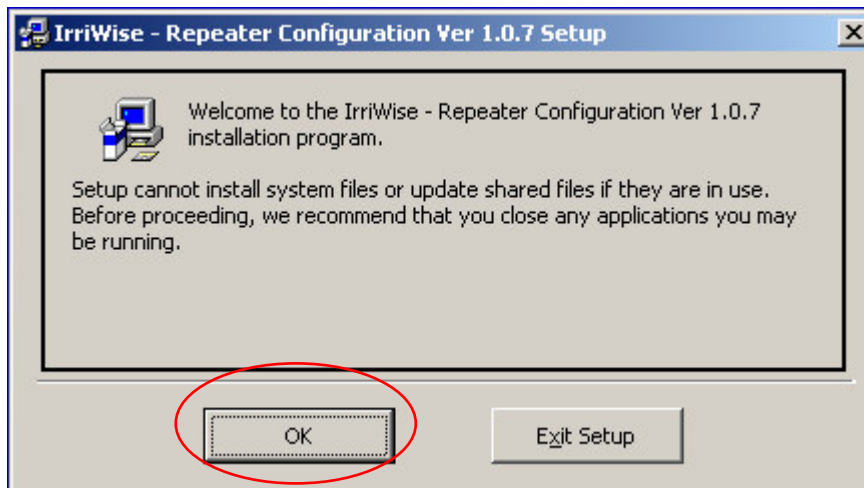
IrriWise - Repeater Configuration Ver 1.0.7 Setup

Welcome to the IrriWise - Repeater Configuration Ver 1.0.7 installation program.

Setup cannot install system files or update shared files if they are in use. Before proceeding, we recommend that you close any applications you may be running.

OK

Exit Setup